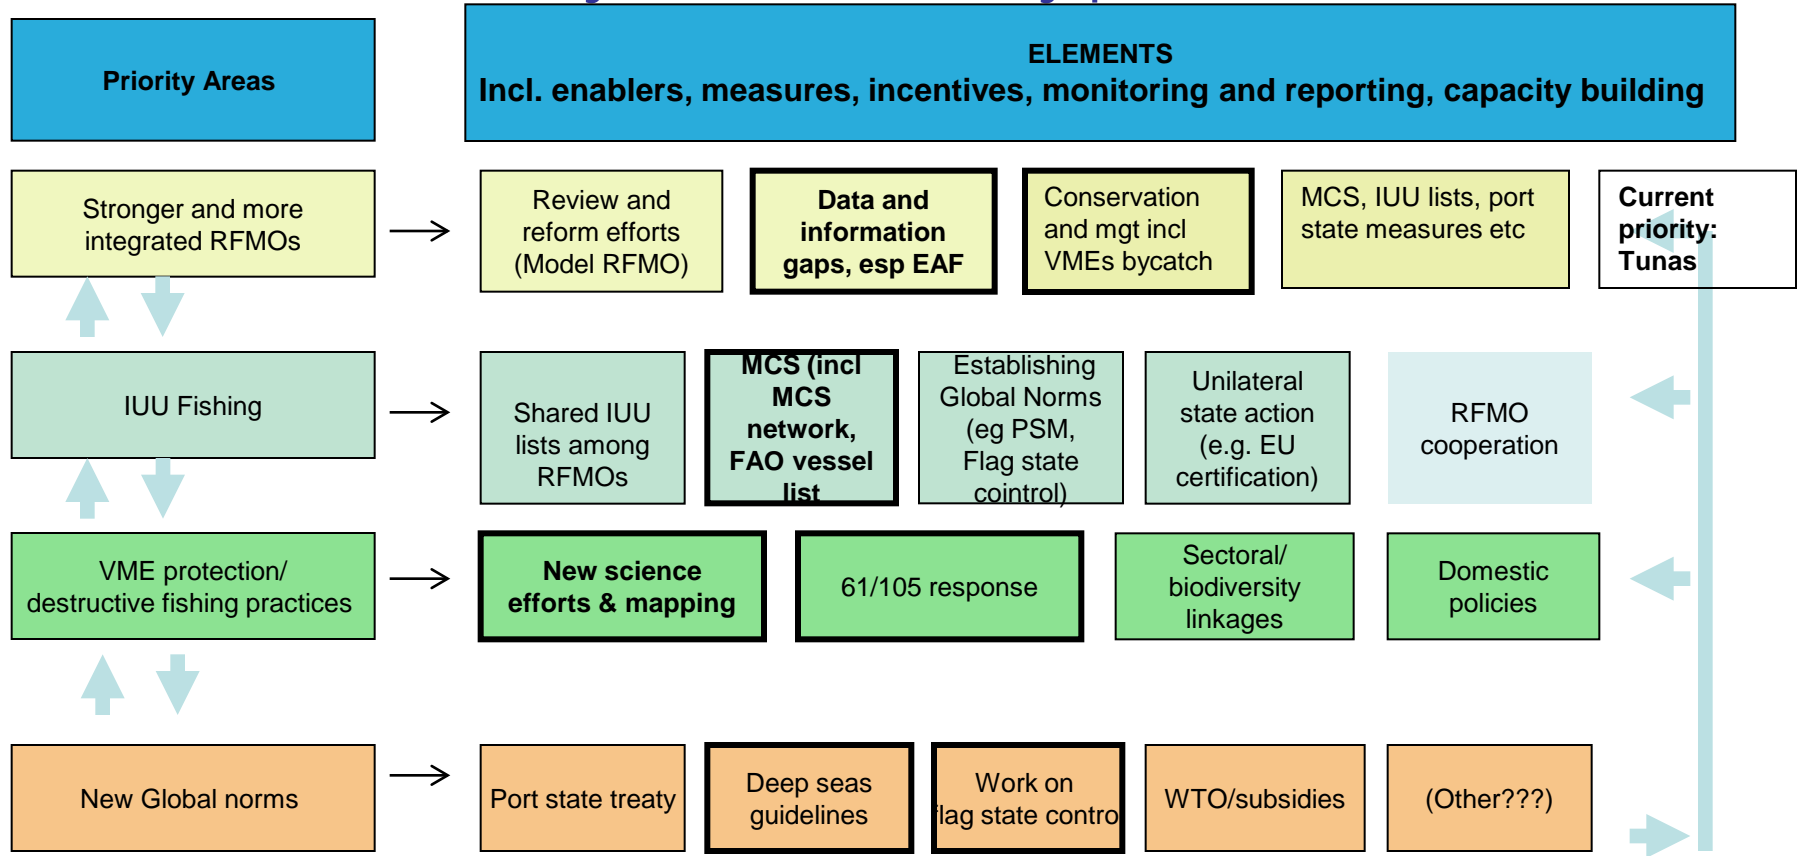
Priority Areas

ELEMENTS
Incl. enablers, measures, incentives, monitoring and reporting, capacity building

Stronger and more integrated RFMOs

Review and reform efforts (Model RFMO)

Data and information gaps, esp EAF

Conservation and mgt incl VMEs bycatch

MCS, IUU lists, port state measures etc

Current priority: Tunas

IUU Fishing

Shared IUU lists among RFMOs

MCS (incl MCS network, FAO vessel list

Establishing Global Norms (eg PSM, Flag state cointrol)

Unilateral state action (e.g. EU certification)

RFMO cooperation

VME protection/ destructive fishing practices

New science efforts & mapping

61/105 response

Sectoral/ biodiversity linkages

Domestic policies

New Global norms

Port state treaty

Deep seas guidelines

Work on lag state contro

WTO/subsidies

(Other???)